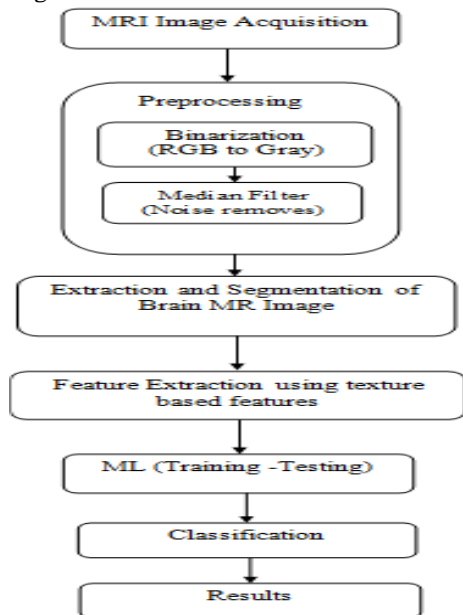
MRI Image Acquisition

Preprocessing

Binarization (RGB to Gray)

Median Filter (Noise removes)

Extraction and Segmentation of Brain MR Image

Feature Extraction using texture based features

ML (Training -Testing)

Classification

Results